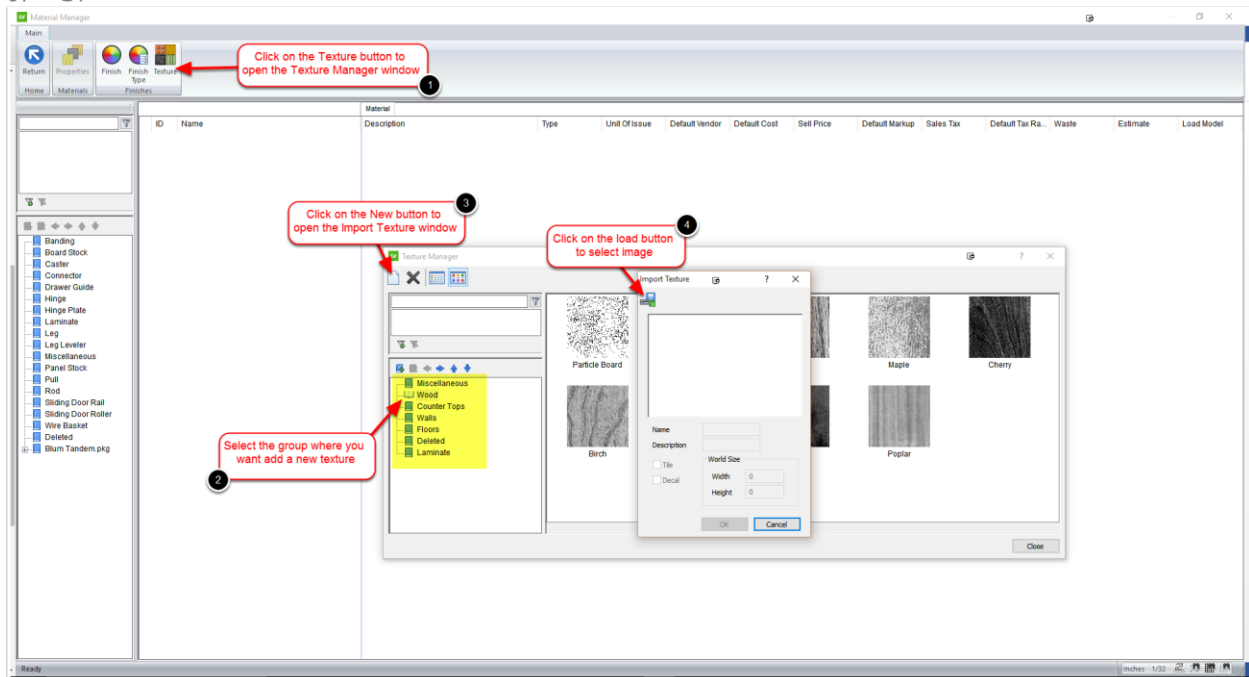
Material Manager

Main

Return Properties Finish Finish Type Texture

Home Materials Finishes

Click on the Texture button to open the Texture Manager window

1

Material

| ID | Name | Description | Type | Unit Of Issue | Default Vendor | Default Cost | Sell Price | Default Markup | Sales Tax | Default Tax Ra... | Waste | Estimate | Load Model |
|---|---|---|---|---|---|---|---|---|---|---|---|---|---|

Banding
Board Stock
Caster
Connector
Drawer Guide
Hinge
Hinge Plate
Laminate
Leg
Leg Leveler
Miscellaneous
Panel Stock
Pull
Rod
Sliding Door Rail
Sliding Door Roller
Wire Basket
Deleted
Blum Tandem.pkg

Click on the New button to open the Import Texture window

3

Click on the load button to select image

4

Texture Manager

Miscellaneous
Wood
Counter Tops
Walls
Floors
Deleted
Laminate

Select the group where you want add a new texture

2

Particle Board

Maple

Cherry

Birch

Poplar

Import Texture

Name

Description

Tile

Decal

World Size

Width 0

Height 0

OK Cancel

Close

Ready

Inches 1/32